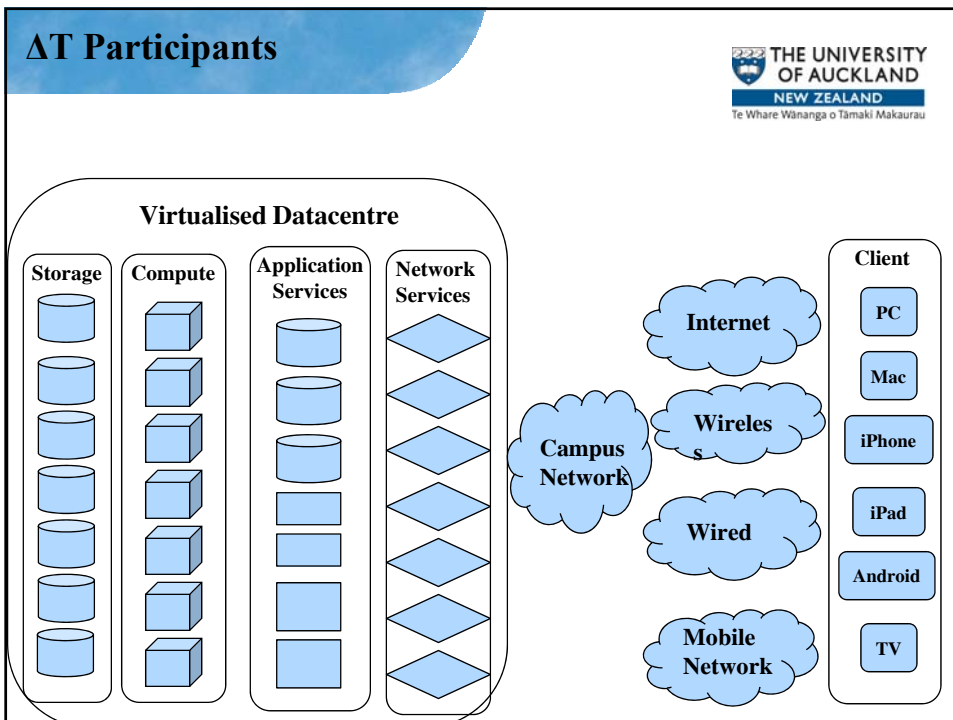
ΔT Participants

THE UNIVERSITY OF AUCKLAND
NEW ZEALAND
Te Whare Wānanga o Tāmaki Makaurau

Virtualised Datacentre

Storage

Compute

Application Services

Network Services

Campus Network

Internet

Wireles s

Wired

Mobile Network

Client

PC

Mac

iPhone

iPad

Android

TV